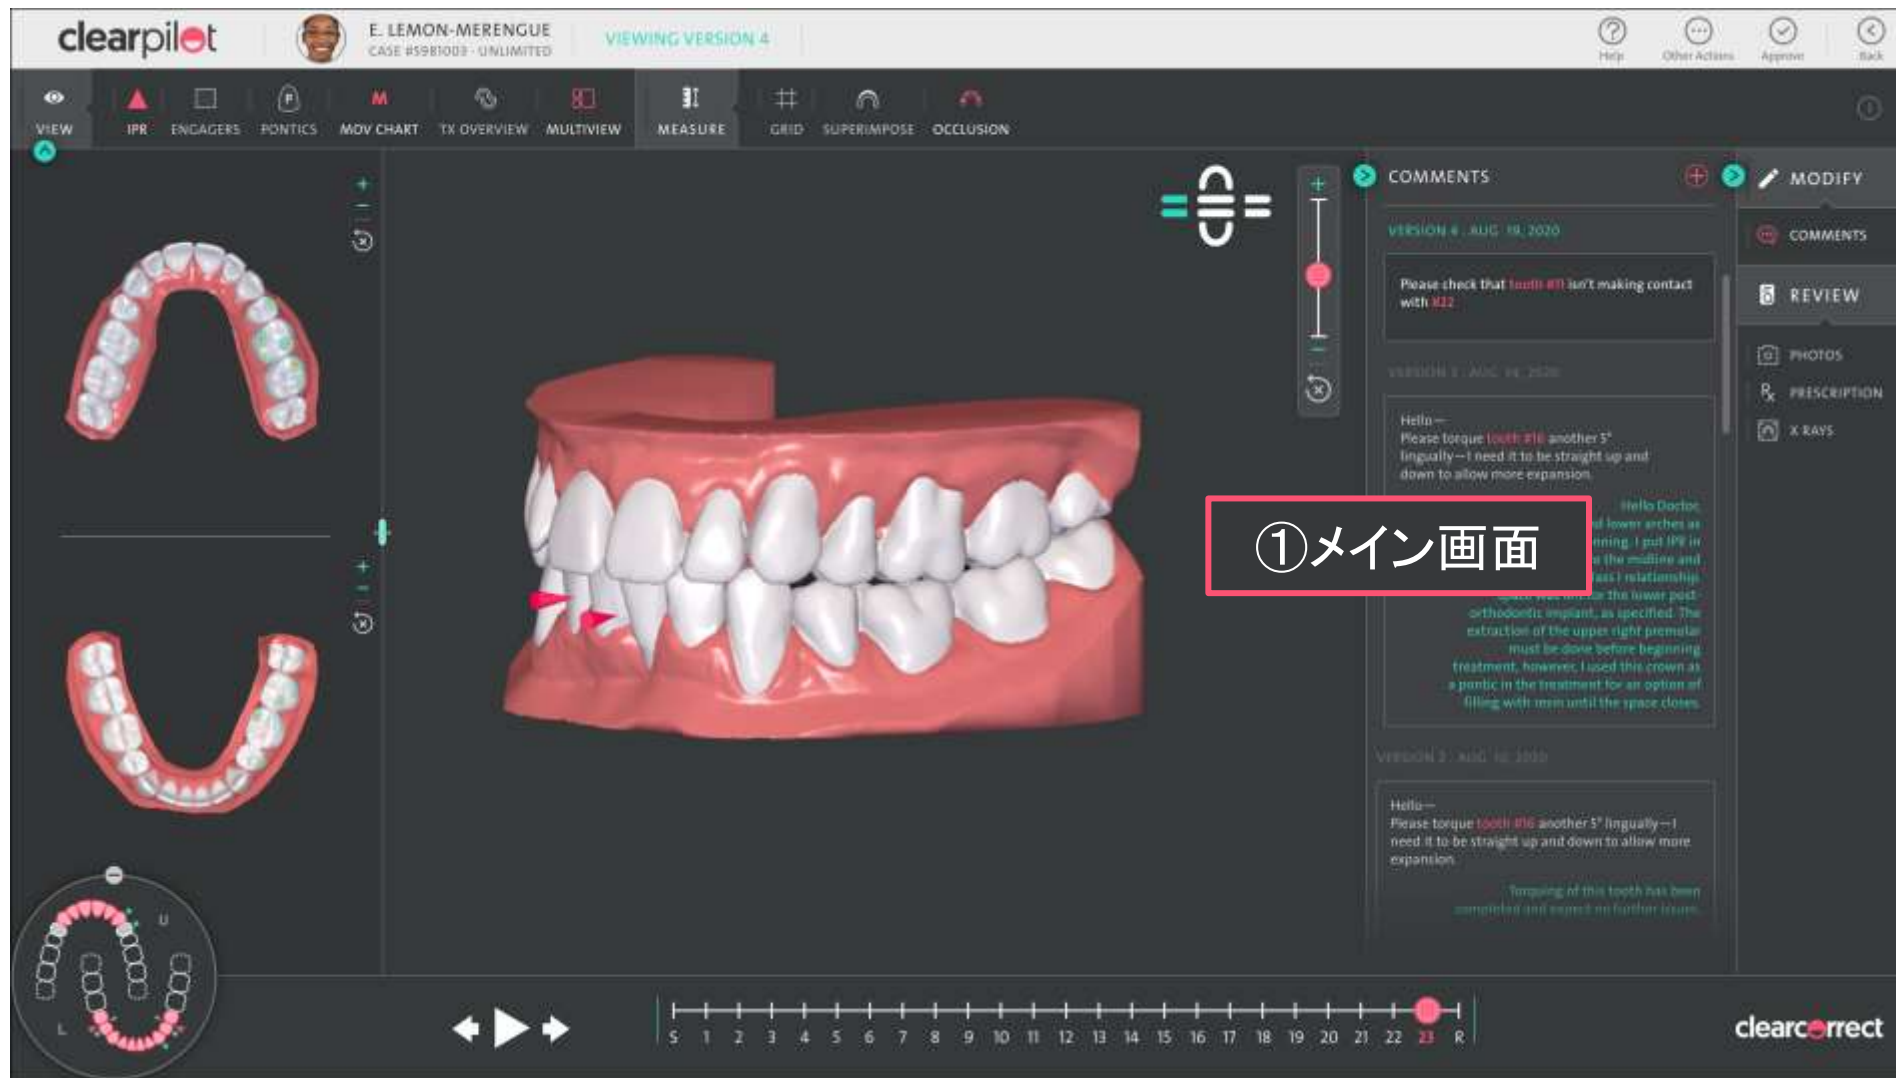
clearpilot

E. LEMON-MERENGUE
CASE #5981003 · UNLIMITED

VIEWING VERSION 4

Help Other Actions Approve Back

VIEW IPR ENGAGERS PONTICS MOV CHART TX OVERVIEW MULTIVIEW MEASURE GRID SUPERIMPOSE OCCLUSION

COMMENTS

VERSION 4 . AUG 19, 2020

Please check that tooth #11 isn't making contact with #22

VERSION 3 . AUG 14, 2020

Hello—
Please torque tooth #16 another 5° lingually—I need it to be straight up and down to allow more expansion.

Hello Doctor,
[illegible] lower arches as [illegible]nning. I put IPR in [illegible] the midline and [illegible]ass I relationship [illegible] the lower post- orthodontic implant, as specified. The extraction of the upper right premolar must be done before beginning treatment, however, I used this crown as a pontic in the treatment for an option of filling with resin until the space closes.

①メイン画面

VERSION 2 . AUG 10, 2020

Hello—
Please torque tooth #16 another 5° lingually—I need it to be straight up and down to allow more expansion.

Torquing of this tooth has been completed and expect no further issues.

MODIFY
COMMENTS
REVIEW
PHOTOS
PRESCRIPTION
X RAYS

U
L

S 1 2 3 4 5 6 7 8 9 10 11 12 13 14 15 16 17 18 19 20 21 22 23 R

clearcorrect